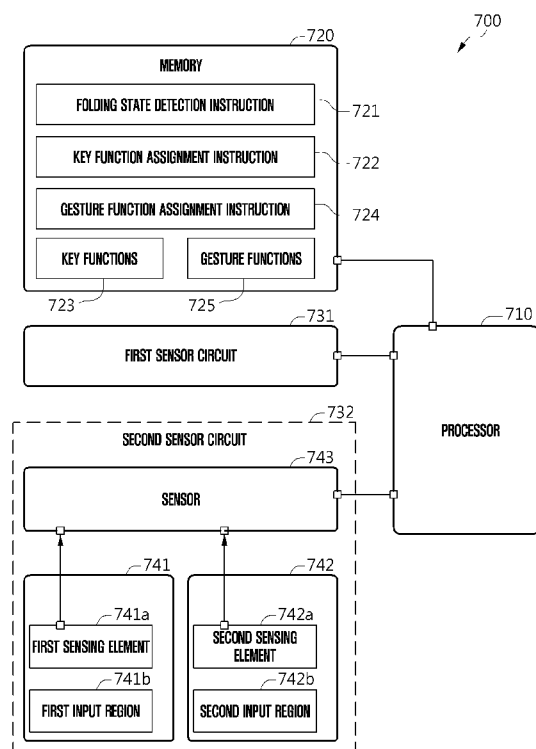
700

720

MEMORY

FOLDING STATE DETECTION INSTRUCTION

721

KEY FUNCTION ASSIGNMENT INSTRUCTION

722

GESTURE FUNCTION ASSIGNMENT INSTRUCTION

724

KEY FUNCTIONS

GESTURE FUNCTIONS

723

725

731

710

FIRST SENSOR CIRCUIT

732

SECOND SENSOR CIRCUIT

PROCESSOR

743

SENSOR

741

742

741a

FIRST SENSING ELEMENT

742a

SECOND SENSING ELEMENT

741b

FIRST INPUT REGION

742b

SECOND INPUT REGION